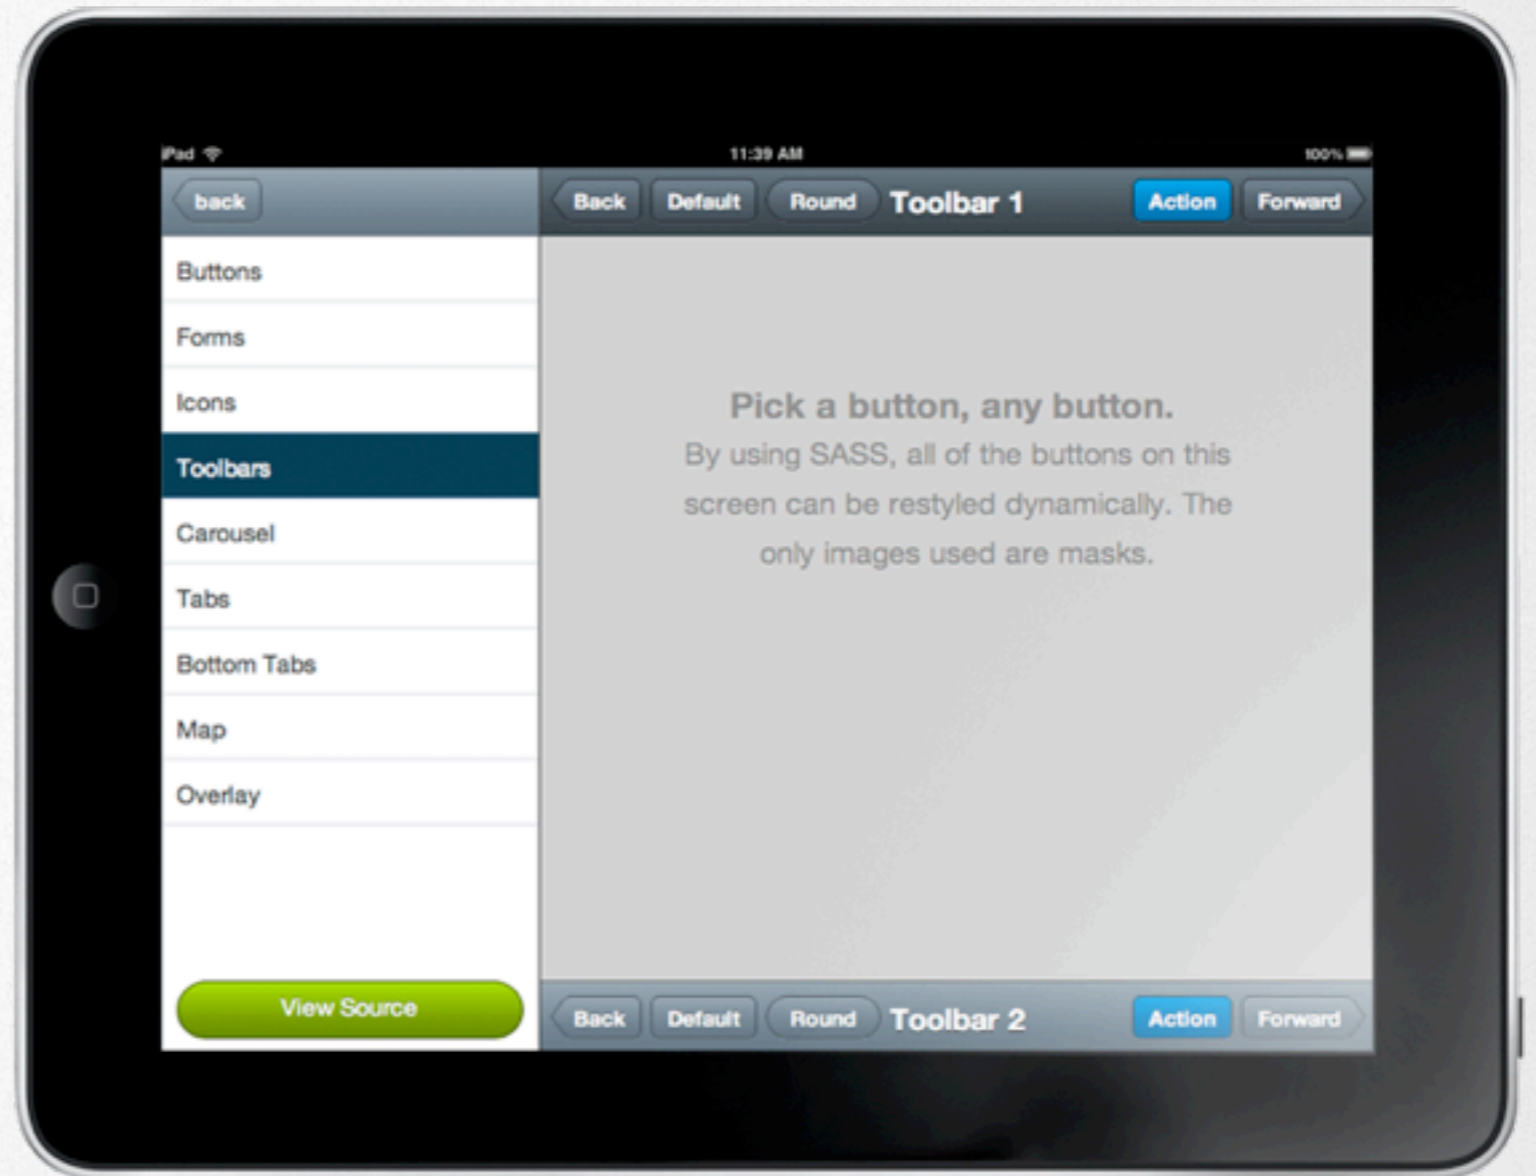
iPad
11:39 AM
100%

back

Back Default Round Toolbar 1 Action Forward

Buttons
Forms
Icons
Toolbars
Carousel
Tabs
Bottom Tabs
Map
Overlay

Pick a button, any button.
By using SASS, all of the buttons on this screen can be restyled dynamically. The only images used are masks.

View Source

Back Default Round Toolbar 2 Action Forward